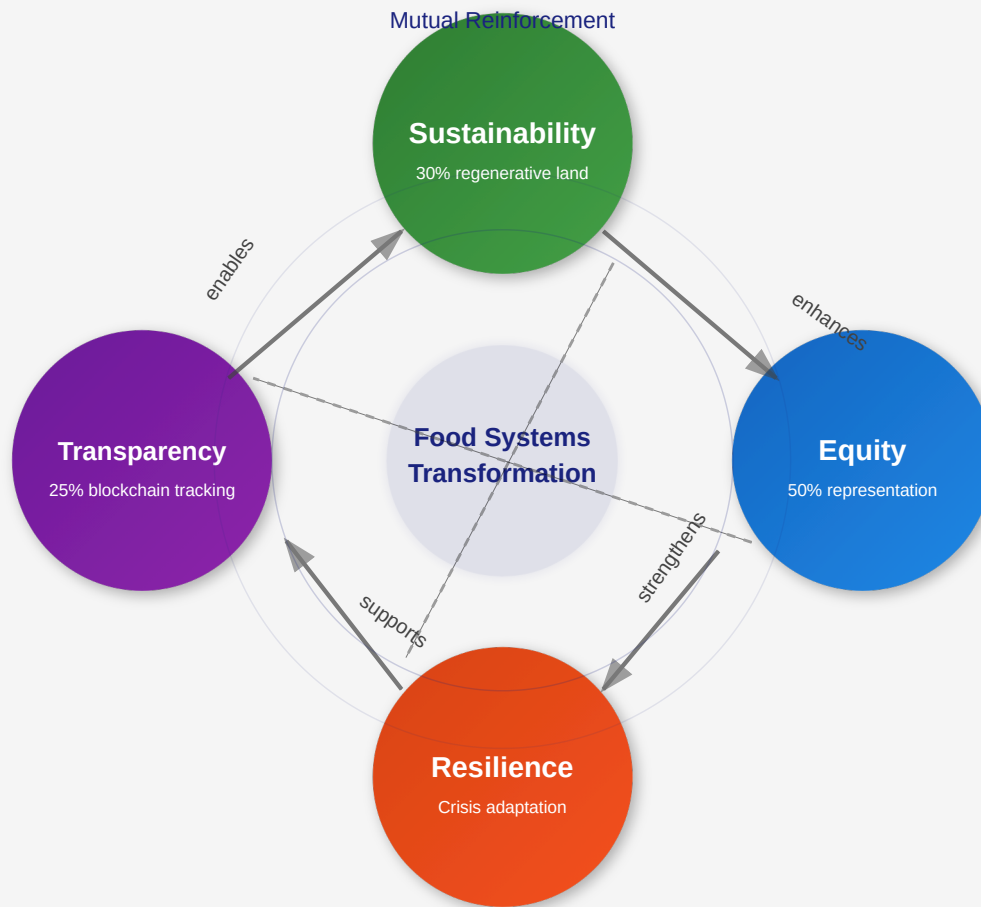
Mutual Reinforcement

Sustainability
30% regenerative land

enables

enhances

Transparency
25% blockchain tracking

Food Systems Transformation

Equity
50% representation

supports

strengthens

Resilience
Crisis adaptation